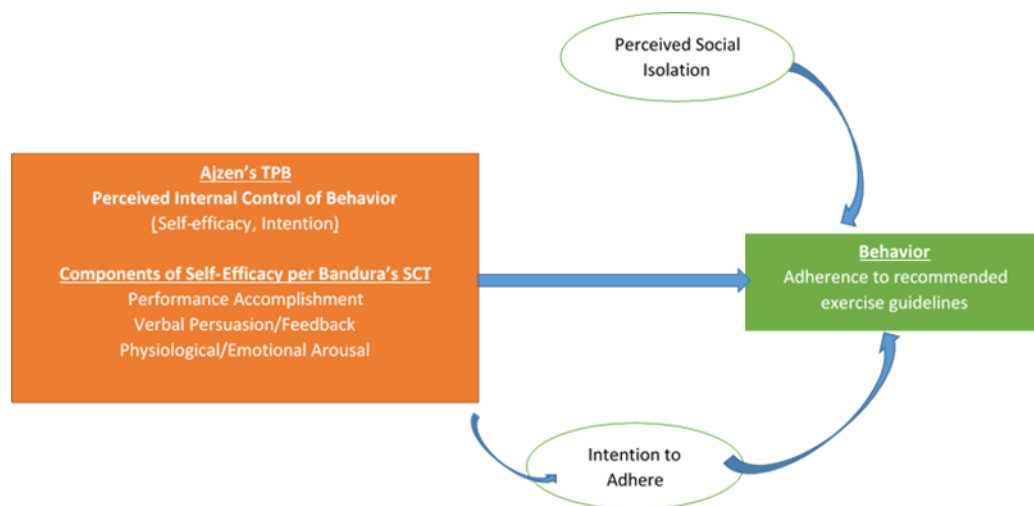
Perceived Social Isolation

Ajzen's TPB
Perceived Internal Control of Behavior
(Self-efficacy, Intention)

Components of Self-Efficacy per Bandura's SCT
Performance Accomplishment
Verbal Persuasion/Feedback
Physiological/Emotional Arousal

Behavior
Adherence to recommended exercise guidelines

Intention to Adhere